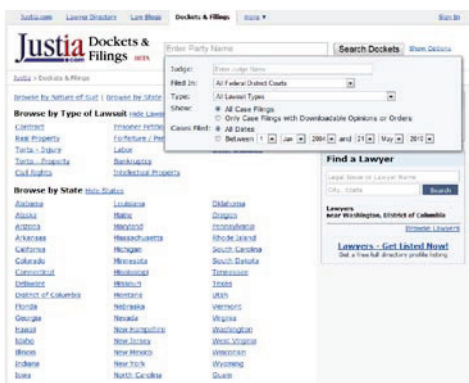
Justia.com Lawyer Directory Law Blogs Dockets & Filings More ▾ Sign In

Justia.com Dockets & Filings BETA

Enter Party Name Search Dockets Show Options

Justia > Dockets & Filings

Browse by Nature of Suit | Browse by State

Browse by Type of Lawsuit Hide Lawsuit

| | |
|---|---|
| Contract | Prisoner Petitions |
| Real Property | Forfeiture / Penalty |
| Torts - Injury | Labor |
| Torts - Property | Bankruptcy |
| Civil Rights | Intellectual Property |

Judge: Enter Judge Name
Filed In: All Federal District Courts
Type: All Lawsuit Types
Show: All Case Filings
Only Case Filings with Downloadable Opinions or Orders
Cases Filed: All Dates
Between 1 Jan 2004 and 21 May 2010

Find a Lawyer
Legal Issue or Lawyer Name
City, State
Search
Lawyers near Washington, District of Columbia
Browse Lawyers
Lawyers - Get Listed Now!
Get a free full directory profile listing

Browse by State Hide States

| | | |
|---|---|---|
| Alabama | Louisiana | Oklahoma |
| Alaska | Maine | Oregon |
| Arizona | Maryland | Pennsylvania |
| Arkansas | Massachusetts | Rhode Island |
| California | Michigan | South Carolina |
| Colorado | Minnesota | South Dakota |
| Connecticut | Mississippi | Tennessee |
| Delaware | Missouri | Texas |
| District of Columbia | Montana | Utah |
| Florida | Nebraska | Vermont |
| Georgia | Nevada | Virginia |
| Hawaii | New Hampshire | Washington |
| Idaho | New Jersey | West Virginia |
| Illinois | New Mexico | Wisconsin |
| Indiana | New York | Wyoming |
| Iowa | North Carolina | Guam |